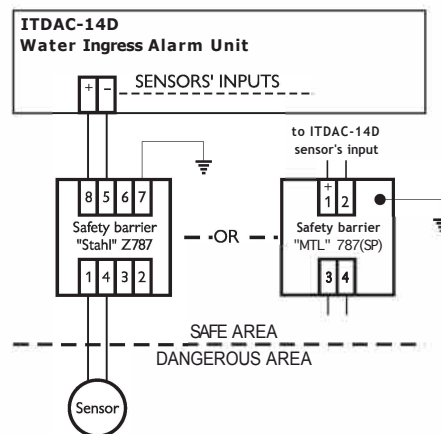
ITDAC-14D
Water Ingress Alarm Unit

+ −
SENSORS' INPUTS

to ITDAC-14D
sensor's input

8 5 6 7
Safety barrier
"Stahl" Z787
1 4 3 2

OR

+
1 2
Safety barrier
"MTL" 787(SP)
3 4

SAFE AREA
DANGEROUS AREA

Sensor